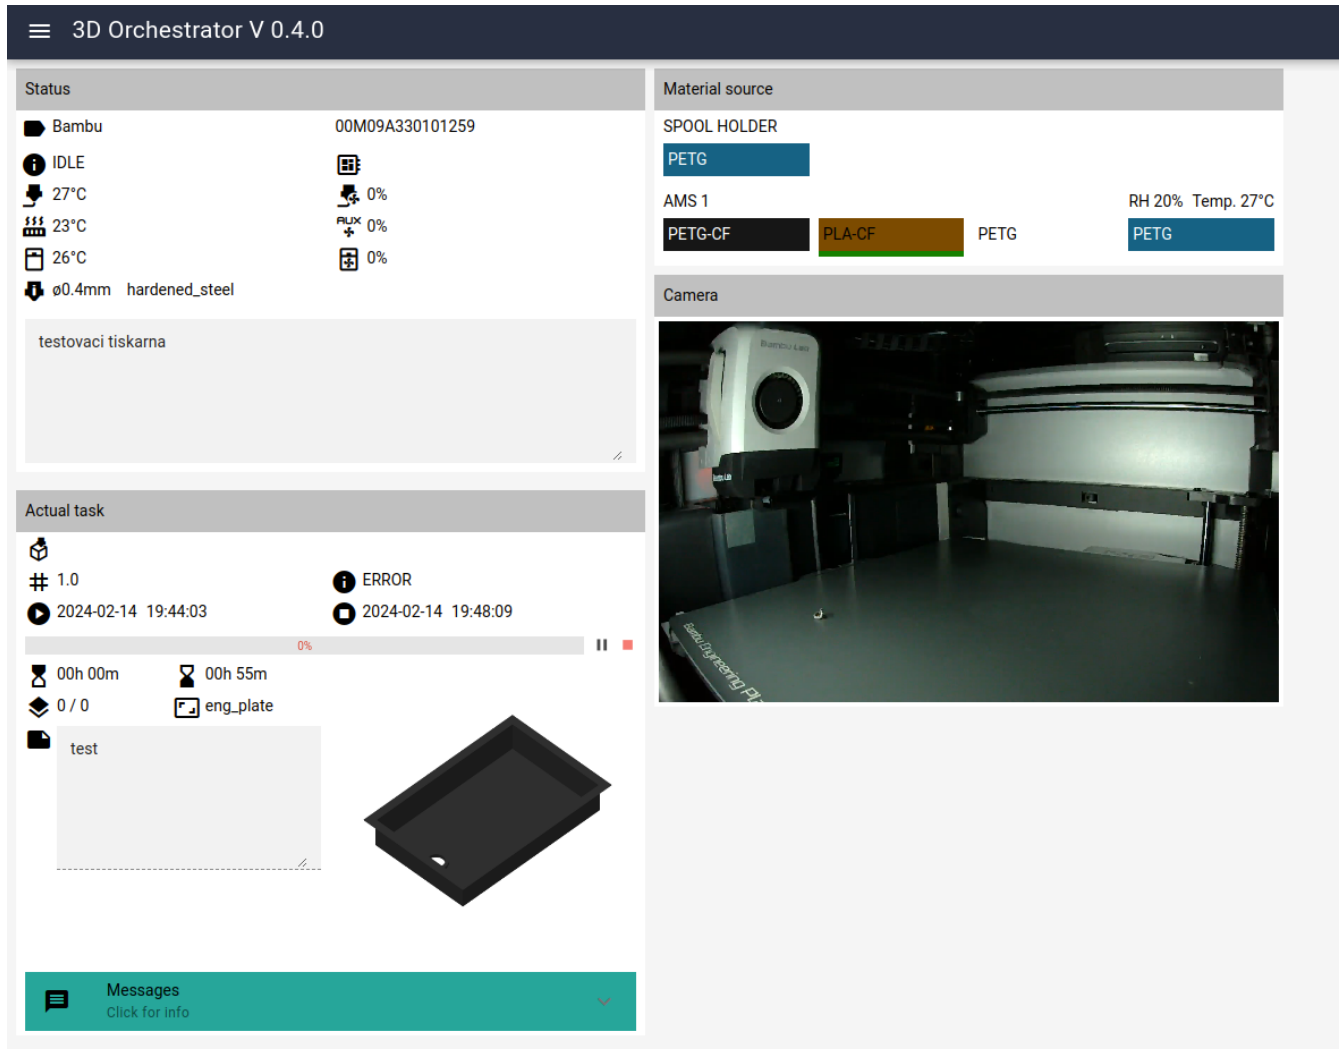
3D Orchestrator V 0.4.0

Status

Bambu 00M09A330101259

IDLE

27°C 0%

23°C AUX 0%

26°C 0%

ø0.4mm hardened_steel

testovaci tiskarna

Actual task

# 1.0 ERROR

2024-02-14 19:44:03 2024-02-14 19:48:09

0%

00h 00m 00h 55m

0 / 0 eng_plate

test

Messages
Click for info

Material source

SPOOL HOLDER

PETG

AMS 1 RH 20% Temp. 27°C

PETG-CF PLA-CF PETG PETG

Camera

Bambu Lab

Bambu Engineering Pla